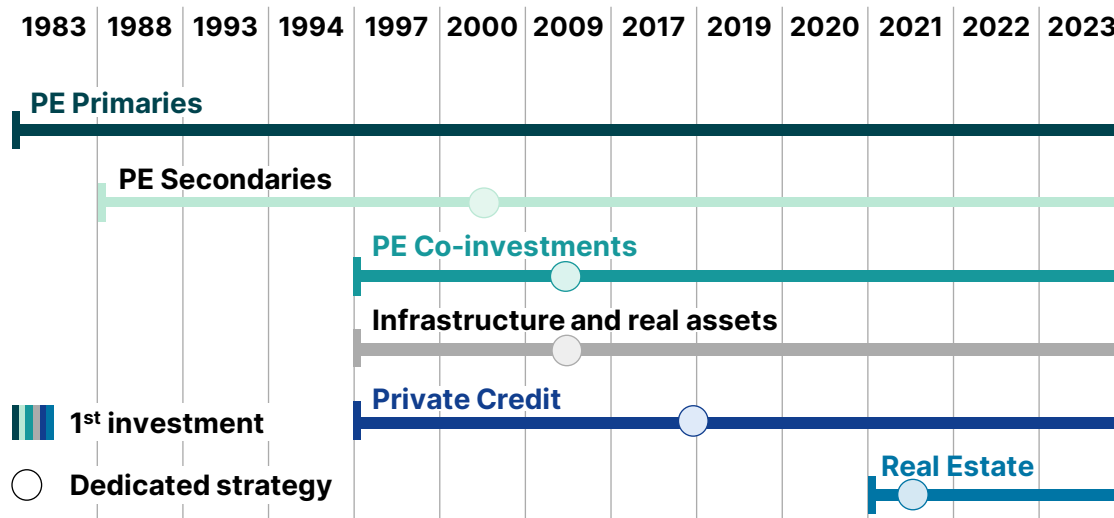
1983 1988 1993 1994 1997 2000 2009 2017 2019 2020 2021 2022 2023

PE Primaries

PE Secondaries

PE Co-investments

Infrastructure and real assets

Private Credit

Real Estate

1$^{st}$ investment

Dedicated strategy